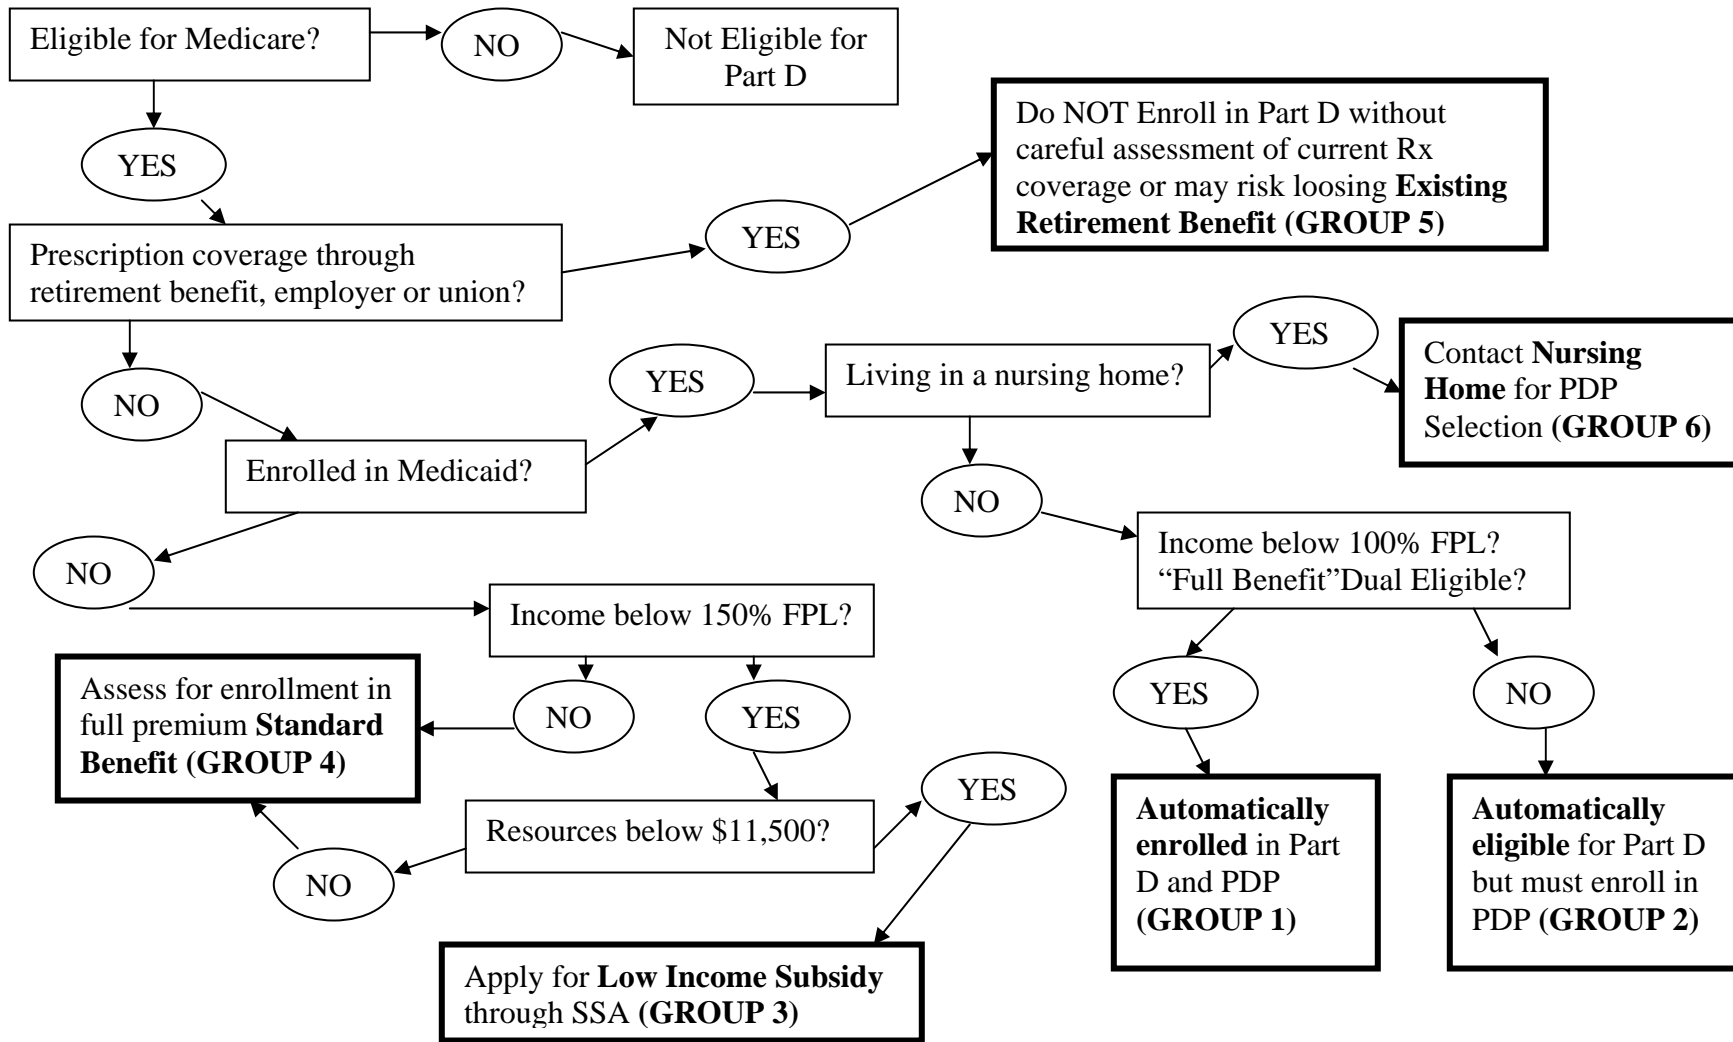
Eligible for Medicare?

NO

Not Eligible for Part D

YES

Do NOT Enroll in Part D without careful assessment of current Rx coverage or may risk loosing **Existing Retirement Benefit (GROUP 5)**

Prescription coverage through retirement benefit, employer or union?

YES

NO

YES

Living in a nursing home?

YES

Contact **Nursing Home** for PDP Selection **(GROUP 6)**

Enrolled in Medicaid?

NO

NO

Income below 100% FPL? "Full Benefit"Dual Eligible?

Income below 150% FPL?

Assess for enrollment in full premium **Standard Benefit (GROUP 4)**

NO

YES

YES

NO

YES

Resources below $11,500?

NO

**Automatically enrolled** in Part D and PDP **(GROUP 1)**

**Automatically eligible** for Part D but must enroll in PDP **(GROUP 2)**

Apply for **Low Income Subsidy** through SSA **(GROUP 3)**